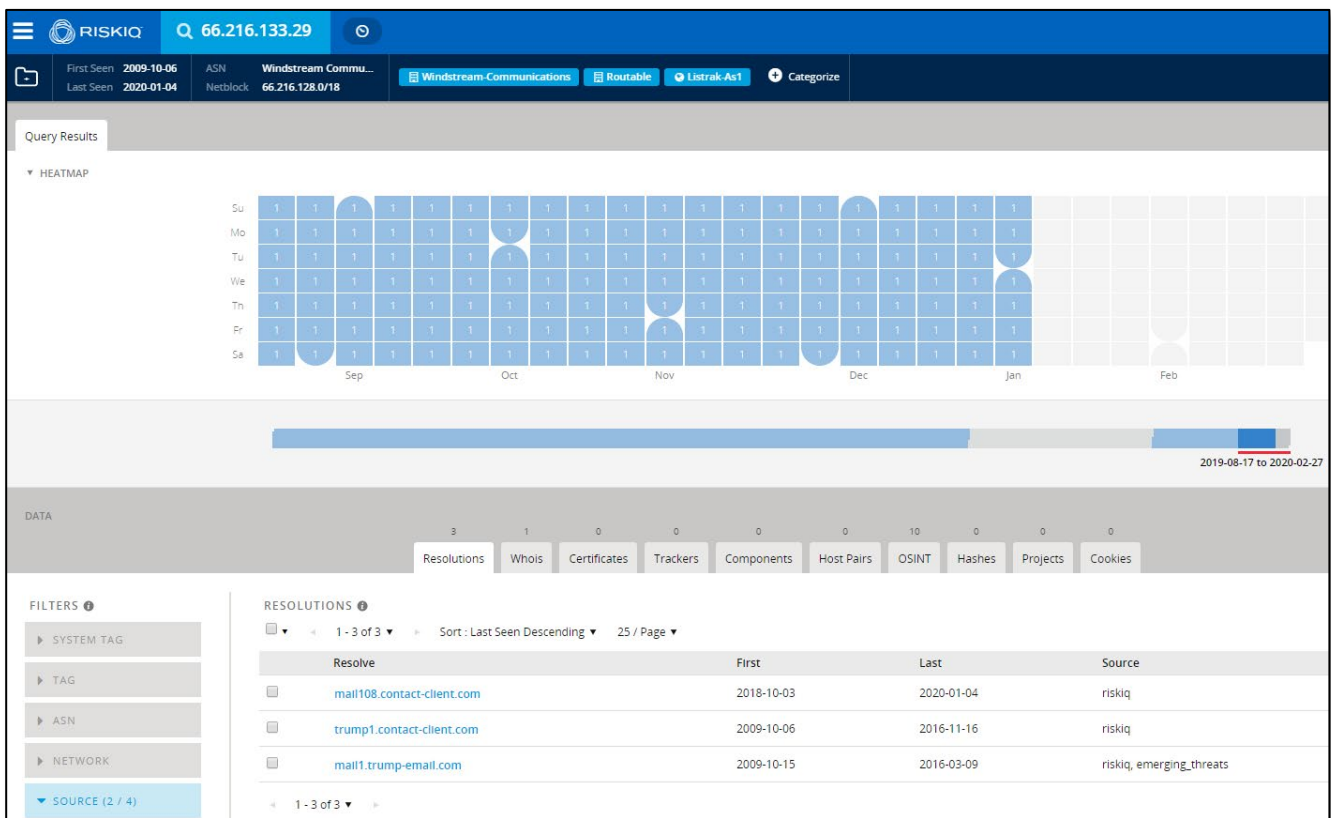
RISKIQ 66.216.133.29

First Seen 2009-10-06
Last Seen 2020-01-04
ASN Windstream Commu...
Netblock 66.216.128.0/18
Windstream-Communications
Routable
Listrak-As1
Categorize

Query Results

▾ HEATMAP

Su
Mo
Tu
We
Th
Fr
Sa

1 1 1 1 1 1 1 1 1 1 1 1 1 1 1 1 1 1 1 1

Sep Oct Nov Dec Jan Feb

2019-08-17 to 2020-02-27

DATA

| 3 | 1 | 0 | 0 | 0 | 0 | 10 | 0 | 0 | 0 |
|---|---|---|---|---|---|---|---|---|---|
| Resolutions | Whois | Certificates | Trackers | Components | Host Pairs | OSINT | Hashes | Projects | Cookies |

FILTERS
▸ SYSTEM TAG
▸ TAG
▸ ASN
▸ NETWORK
▾ SOURCE (2 / 4)

RESOLUTIONS
1 - 3 of 3 ▾ Sort : Last Seen Descending ▾ 25 / Page ▾

| Resolve | First | Last | Source |
|---|---|---|---|
| mail108.contact-client.com | 2018-10-03 | 2020-01-04 | riskiq |
| trump1.contact-client.com | 2009-10-06 | 2016-11-16 | riskiq |
| mail1.trump-email.com | 2009-10-15 | 2016-03-09 | riskiq, emerging_threats |

1 - 3 of 3 ▾